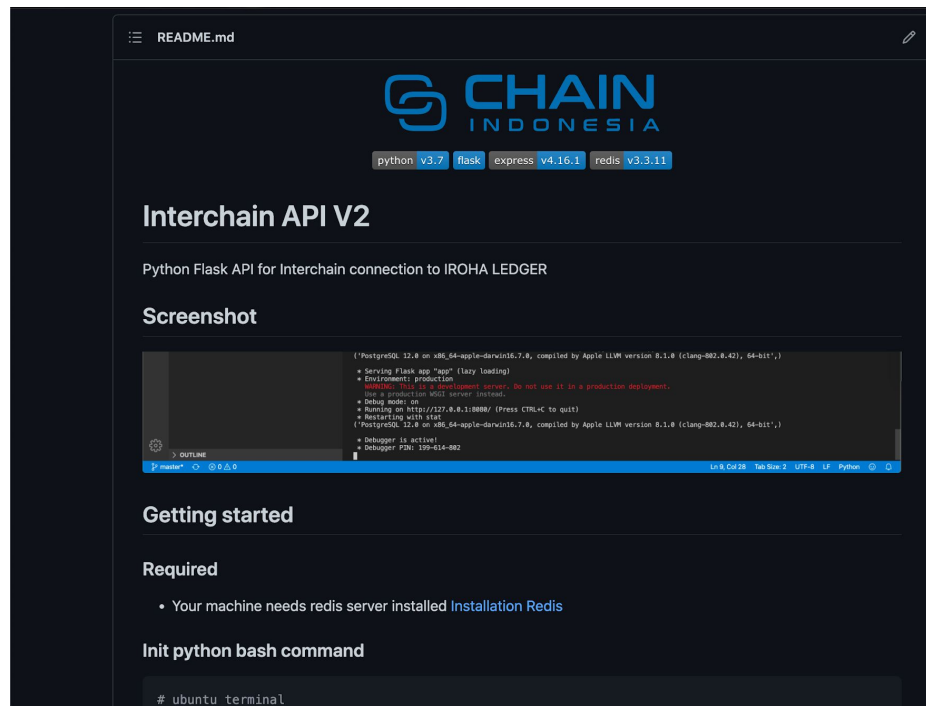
README.md

CHAIN
INDONESIA

python v3.7 flask express v4.16.1 redis v3.3.11

Interchain API V2

Python Flask API for Interchain connection to IROHA LEDGER

Screenshot

('PostgreSQL 12.0 on x86_64-apple-darwin16.7.0, compiled by Apple LLVM version 8.1.0 (clang-802.0.42), 64-bit',)

* Serving Flask app "app" (lazy loading)
* Environment: production
WARNING: This is a development server. Do not use it in a production deployment.
Use a production WSGI server instead.
* Debug mode: on
* Running on http://127.0.0.1:8080/ (Press CTRL+C to quit)
* Restarting with stat
('PostgreSQL 12.0 on x86_64-apple-darwin16.7.0, compiled by Apple LLVM version 8.1.0 (clang-802.0.42), 64-bit',)

* Debugger is active!
* Debugger PIN: 199-614-802

> OUTLINE
master* ⊗ 0 ⚠ 0
Ln 9, Col 28 Tab Size: 2 UTF-8 LF Python

Getting started

Required

• Your machine needs redis server installed Installation Redis

Init python bash command

# ubuntu terminal